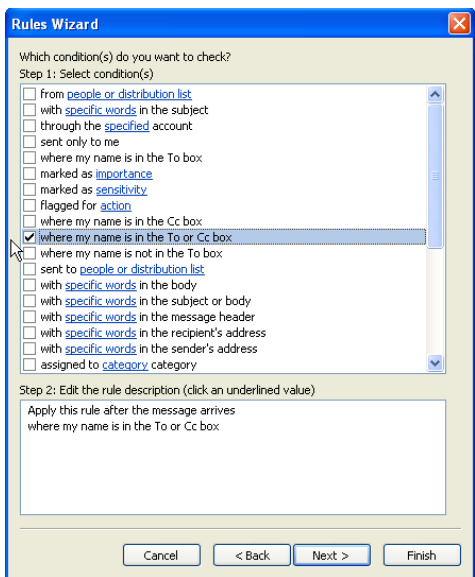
Rules Wizard

Which condition(s) do you want to check?
Step 1: Select condition(s)

from people or distribution list
with specific words in the subject
through the specified account
sent only to me
where my name is in the To box
marked as importance
marked as sensitivity
flagged for action
where my name is in the Cc box
where my name is in the To or Cc box
where my name is not in the To box
sent to people or distribution list
with specific words in the body
with specific words in the subject or body
with specific words in the message header
with specific words in the recipient's address
with specific words in the sender's address
assigned to category category

Step 2: Edit the rule description (click an underlined value)

Apply this rule after the message arrives
where my name is in the To or Cc box

Cancel
< Back
Next >
Finish